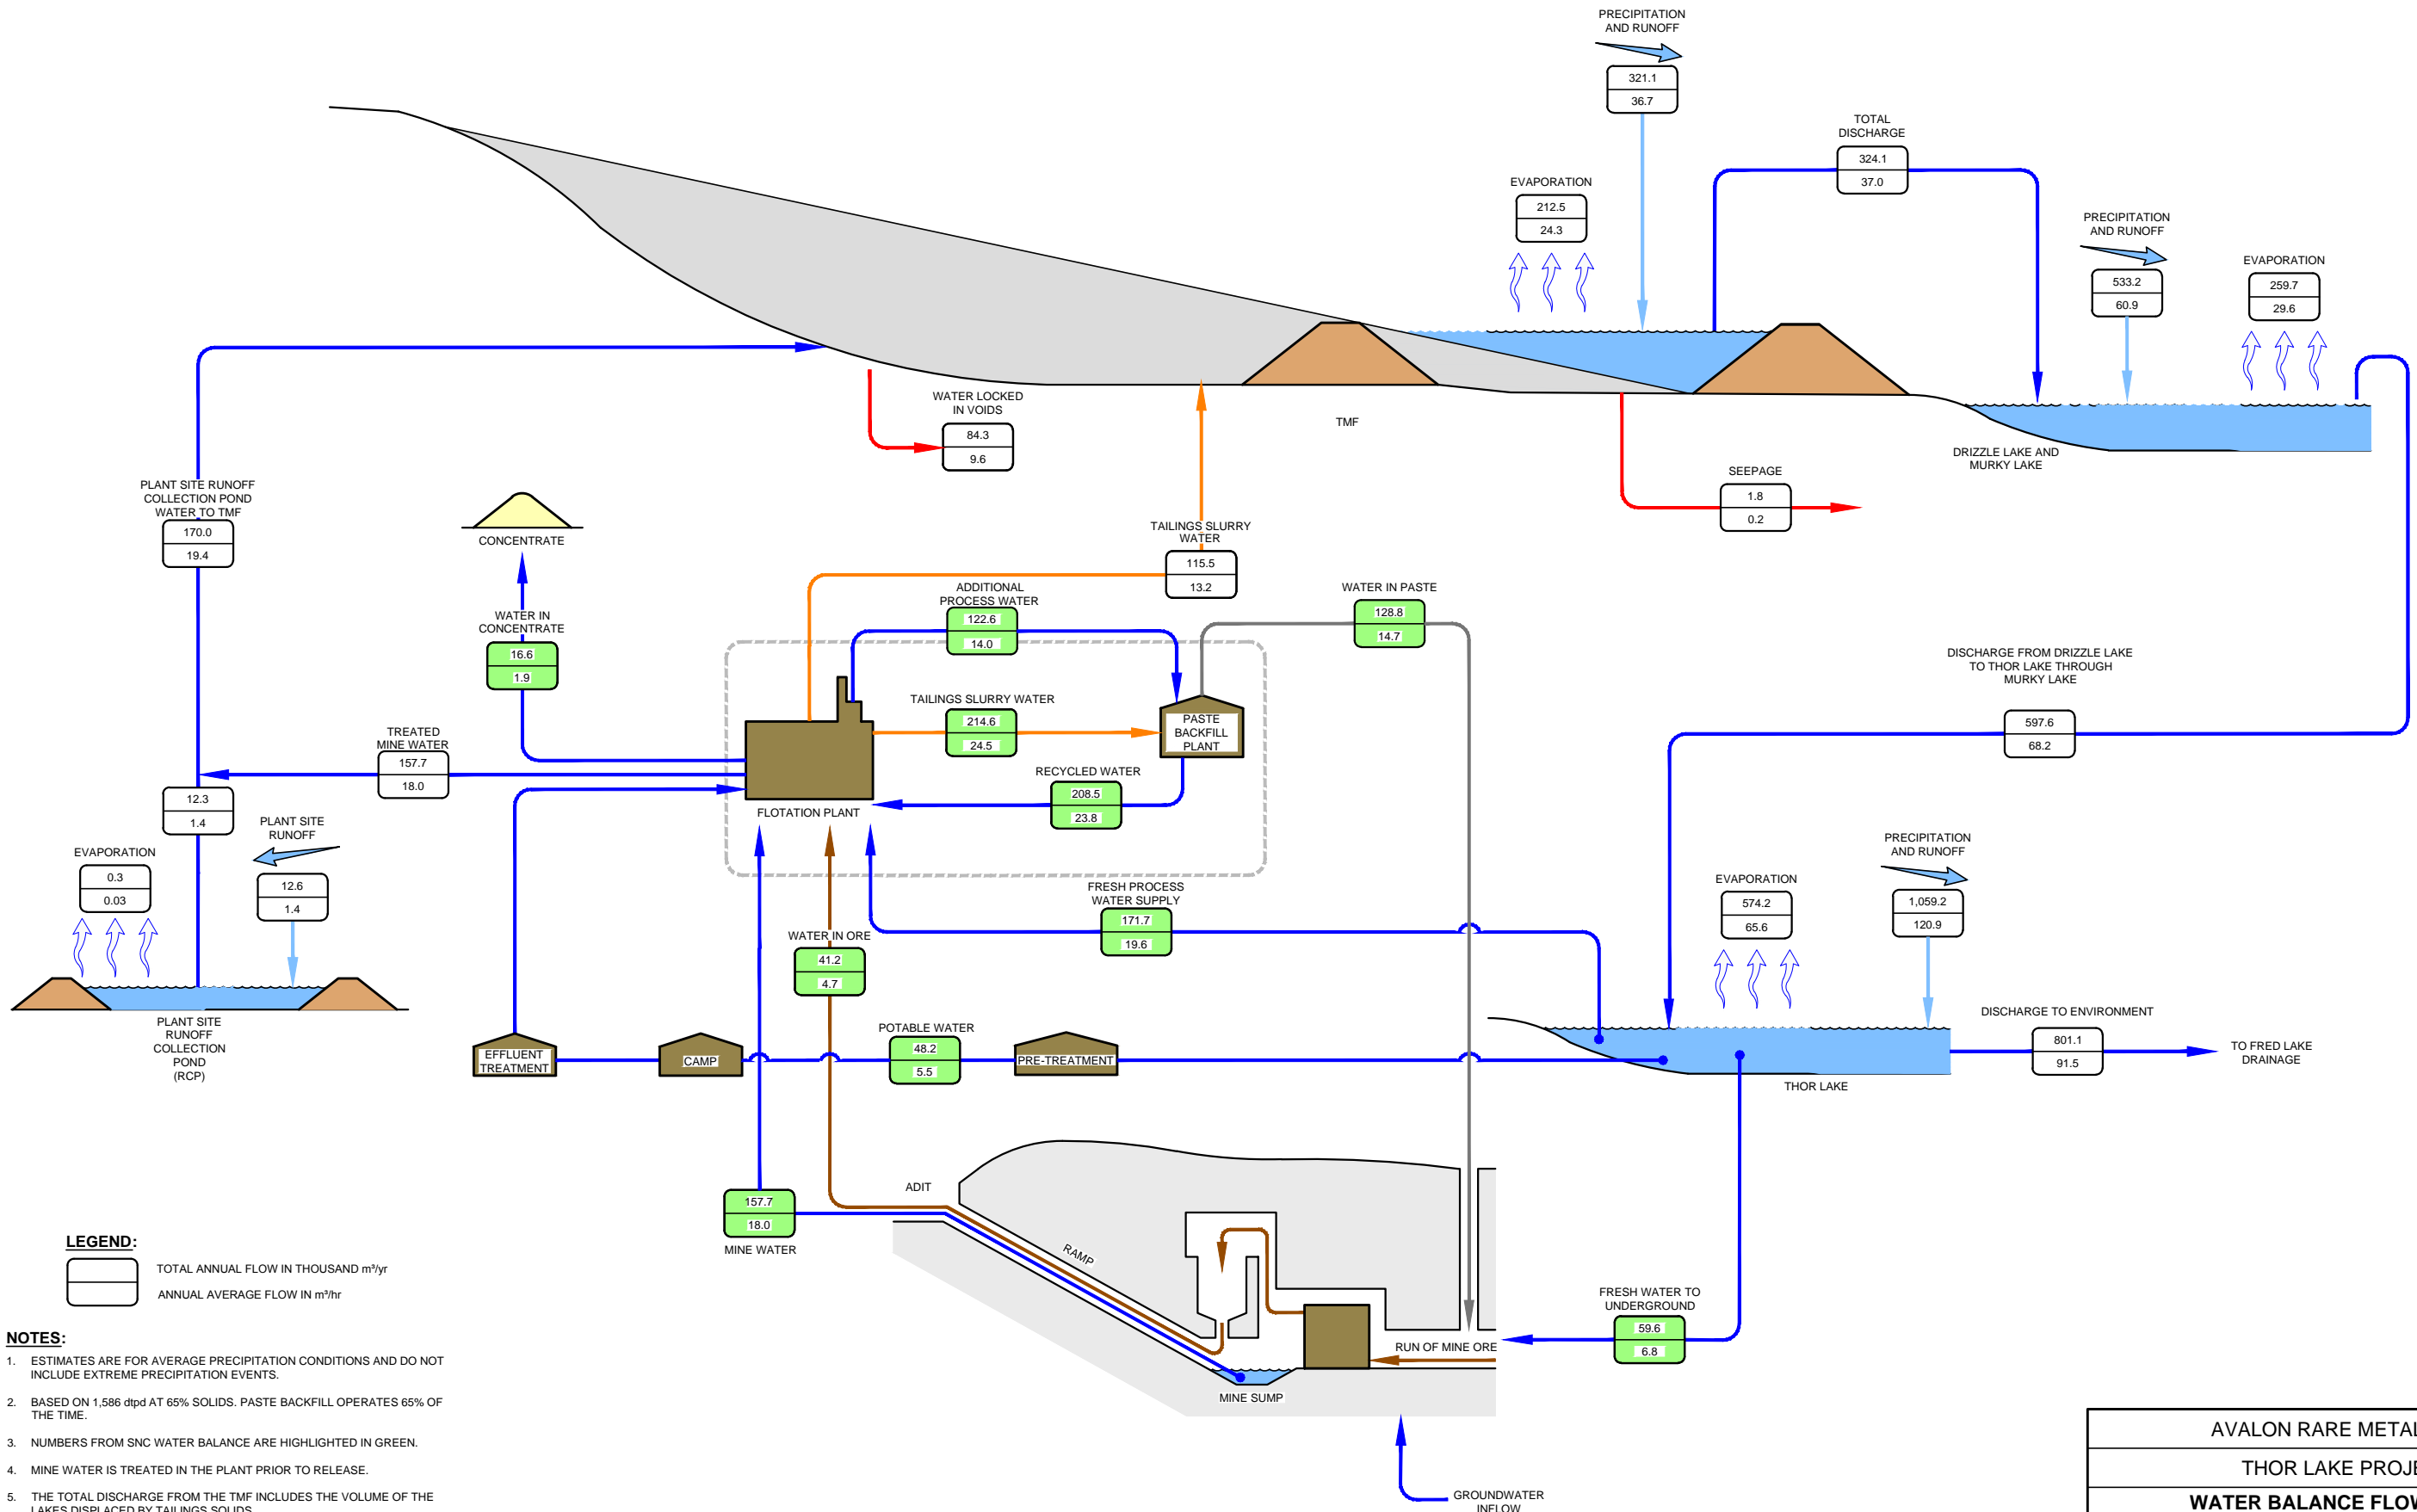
PRECIPITATION AND RUNOFF
321.1
36.7

TOTAL DISCHARGE
324.1
37.0

EVAPORATION
212.5
24.3

PRECIPITATION AND RUNOFF
533.2
60.9

EVAPORATION
259.7
29.6

WATER LOCKED IN VOIDS
84.3
9.6

TMF

SEEPAGE
1.8
0.2

DRIZZLE LAKE AND MURKY LAKE

PLANT SITE RUNOFF COLLECTION POND WATER TO TMF
170.0
19.4

CONCENTRATE

TAILINGS SLURRY WATER
115.5
13.2

ADDITIONAL PROCESS WATER
122.6
14.0

WATER IN PASTE
128.8
14.7

WATER IN CONCENTRATE
16.6
1.9

TAILINGS SLURRY WATER
214.6
24.5

PASTE BACKFILL PLANT

DISCHARGE FROM DRIZZLE LAKE TO THOR LAKE THROUGH MURKY LAKE
597.6
68.2

TREATED MINE WATER
157.7
18.0

RECYCLED WATER
208.5
23.8

12.3
1.4

FLOTATION PLANT

PLANT SITE RUNOFF
12.6
1.4

EVAPORATION
0.3
0.03

FRESH PROCESS WATER SUPPLY
171.7
19.6

EVAPORATION
574.2
65.6

PRECIPITATION AND RUNOFF
1,059.2
120.9

WATER IN ORE
41.2
4.7

POTABLE WATER
48.2
5.5

DISCHARGE TO ENVIRONMENT
801.1
91.5

TO FRED LAKE DRAINAGE

PLANT SITE RUNOFF COLLECTION POND (RCP)

EFFLUENT TREATMENT

CAMP

PRE-TREATMENT

THOR LAKE

ADIT

157.7
18.0
MINE WATER

RAMP

FRESH WATER TO UNDERGROUND
59.6
6.8

RUN OF MINE ORE

MINE SUMP

GROUNDWATER INFLOW

LEGEND:
TOTAL ANNUAL FLOW IN THOUSAND m³/yr
ANNUAL AVERAGE FLOW IN m³/hr

NOTES:
1. ESTIMATES ARE FOR AVERAGE PRECIPITATION CONDITIONS AND DO NOT INCLUDE EXTREME PRECIPITATION EVENTS.
2. BASED ON 1,586 dtpd AT 65% SOLIDS. PASTE BACKFILL OPERATES 65% OF THE TIME.
3. NUMBERS FROM SNC WATER BALANCE ARE HIGHLIGHTED IN GREEN.
4. MINE WATER IS TREATED IN THE PLANT PRIOR TO RELEASE.
5. THE TOTAL DISCHARGE FROM THE TMF INCLUDES THE VOLUME OF THE LAKES DISPLACED BY TAILINGS SOLIDS.

AVALON RARE METAL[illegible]
THOR LAKE PROJ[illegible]
WATER BALANCE FLOW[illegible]